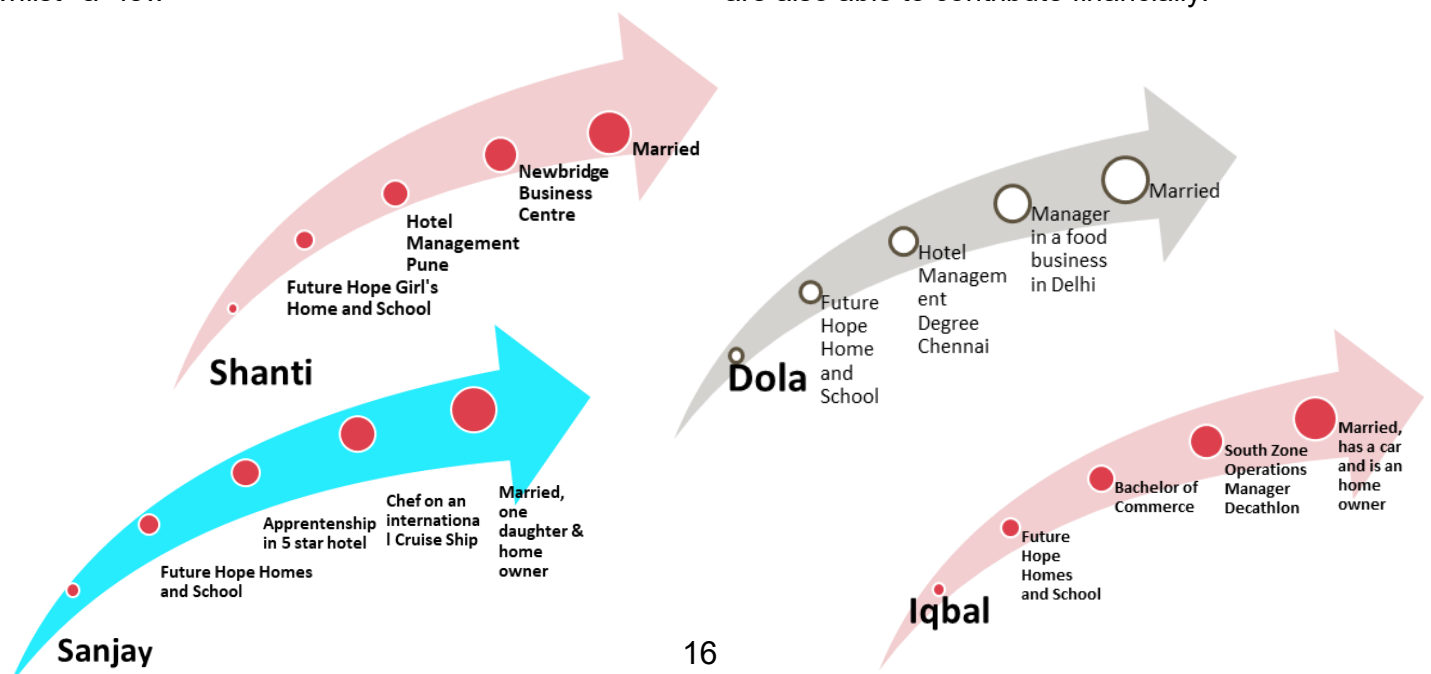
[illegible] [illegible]

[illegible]

Future Hope Girl's Home and School

Hotel Management Pune

Newbridge Business Centre

Married

Shanti

Future Hope Homes and School

Apprentenship in 5 star hotel

Chef on an international Cruise Ship

Married, one daughter & home owner

Sanjay

Future Hope Home and School

Hotel Management Degree Chennai

Manager in a food business in Delhi

Married

Dola

Future Hope Homes and School

Bachelor of Commerce

South Zone Operations Manager Decathlon

Married, has a car and is an home owner

Iqbal

16